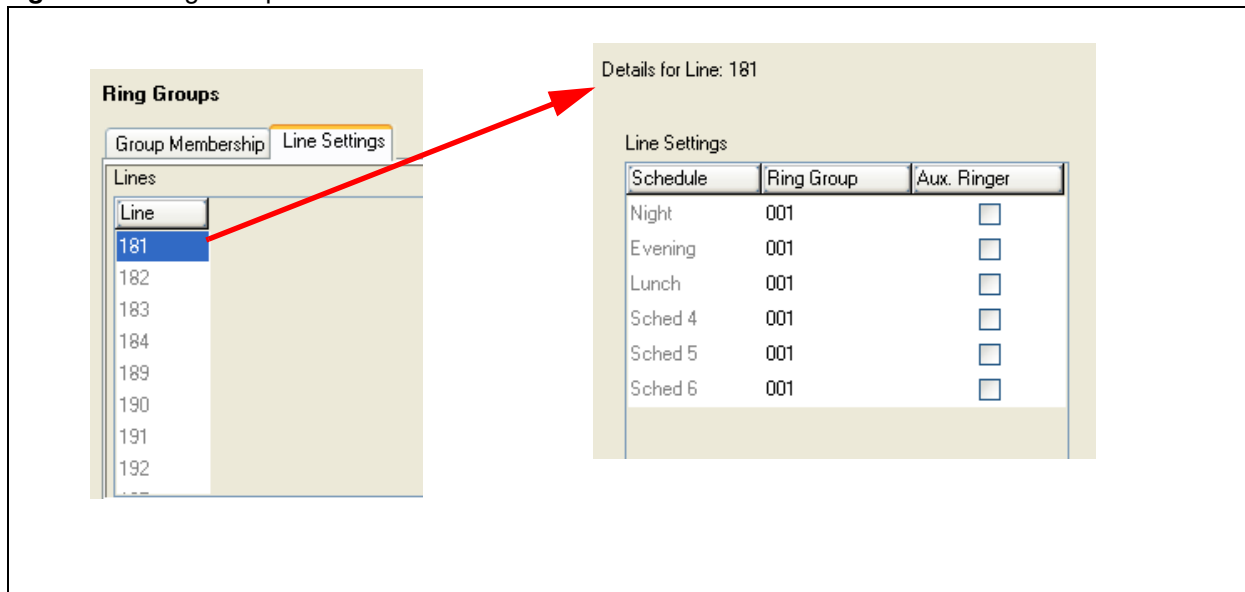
Ring Groups

Group Membership | Line Settings

Lines

| Line |
|---|
| 181 |
| 182 |
| 183 |
| 184 |
| 189 |
| 190 |
| 191 |
| 192 |

Details for Line: 181

Line Settings

| Schedule | Ring Group | Aux. Ringer |
|---|---|---|
| Night | 001 | |
| Evening | 001 | |
| Lunch | 001 | |
| Sched 4 | 001 | |
| Sched 5 | 001 | |
| Sched 6 | 001 | |